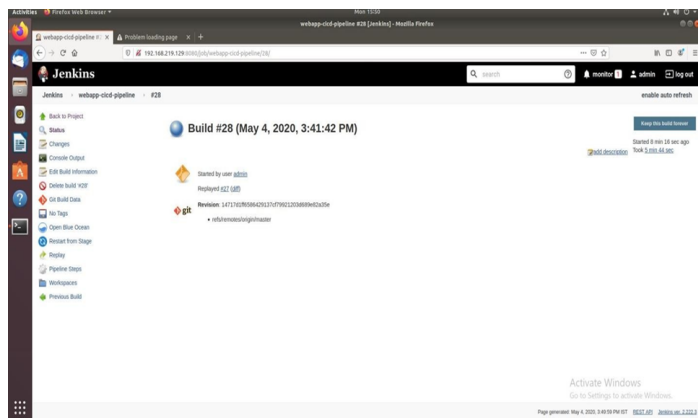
Activities Firefox Web Browser ▾
Mon 15:50
webapp-cicd-pipeline #28 [Jenkins] - Mozilla Firefox
webapp-cicd-pipeline #: ×
Problem loading page ×
+
192.168.219.129:8080/job/webapp-cicd-pipeline/28/
Jenkins
search
monitor 1
admin
log out
Jenkins > webapp-cicd-pipeline > #28
enable auto refresh
Back to Project
Status
Changes
Console Output
Edit Build Information
Delete build '#28'
Git Build Data
No Tags
Open Blue Ocean
Restart from Stage
Replay
Pipeline Steps
Workspaces
Previous Build
Build #28 (May 4, 2020, 3:41:42 PM)
Keep this build forever
Started 8 min 16 sec ago
Took 5 min 44 sec
add description
Started by user admin
Replayed #27 (diff)
git
Revision: 14717d1ff6586429137cf79021203d889e92a35e
• refs/remotes/origin/master
Activate Windows
Go to Settings to activate Windows.
Page generated: May 4, 2020, 3:49:59 PM IST REST API Jenkins ver. 2.222.3